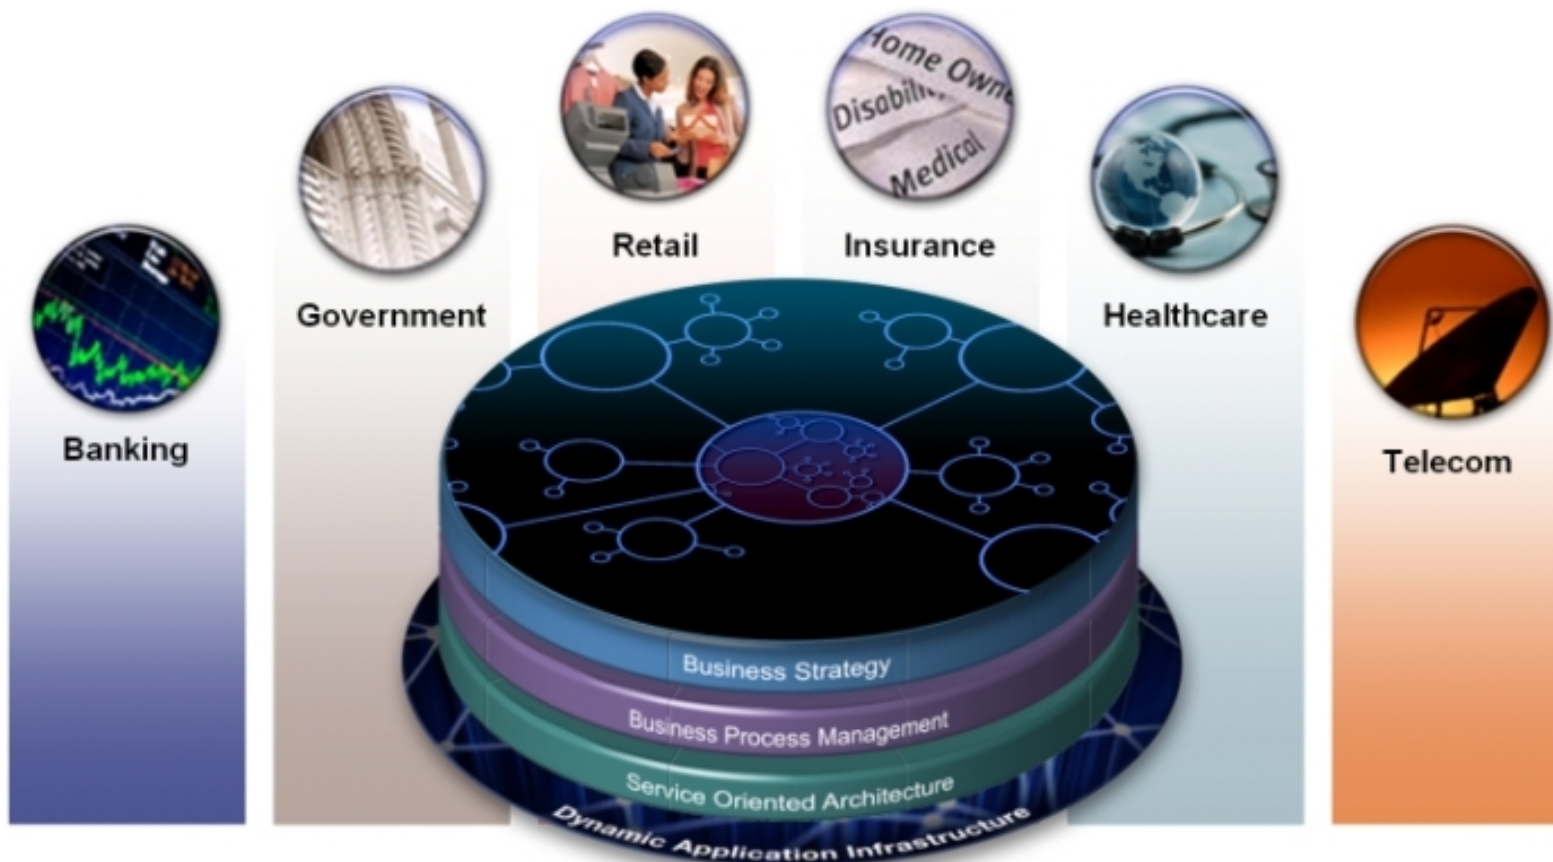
Home Owne
Disabili
Medical

Retail

Insurance

Government

Healthcare

Banking

Telecom

Business Strategy

Business Process Management

Service Oriented Architecture

Dynamic Application Infrastructure